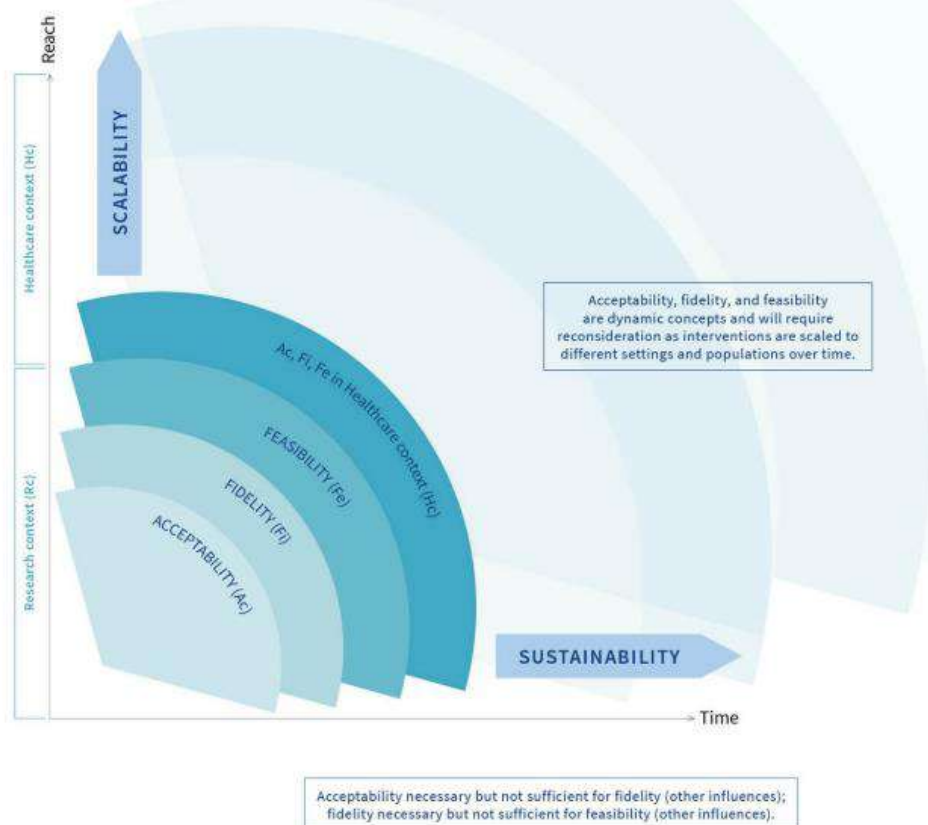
Reach

Healthcare context (Hc)

Research context (Rc)

SCALABILITY

Acceptability, fidelity, and feasibility are dynamic concepts and will require reconsideration as interventions are scaled to different settings and populations over time.

Ac, Fi, Fe in Healthcare context (Hc)

FEASIBILITY (Fe)

FIDELITY (Fi)

ACCEPTABILITY (Ac)

SUSTAINABILITY

Time

Acceptability necessary but not sufficient for fidelity (other influences); fidelity necessary but not sufficient for feasibility (other influences).